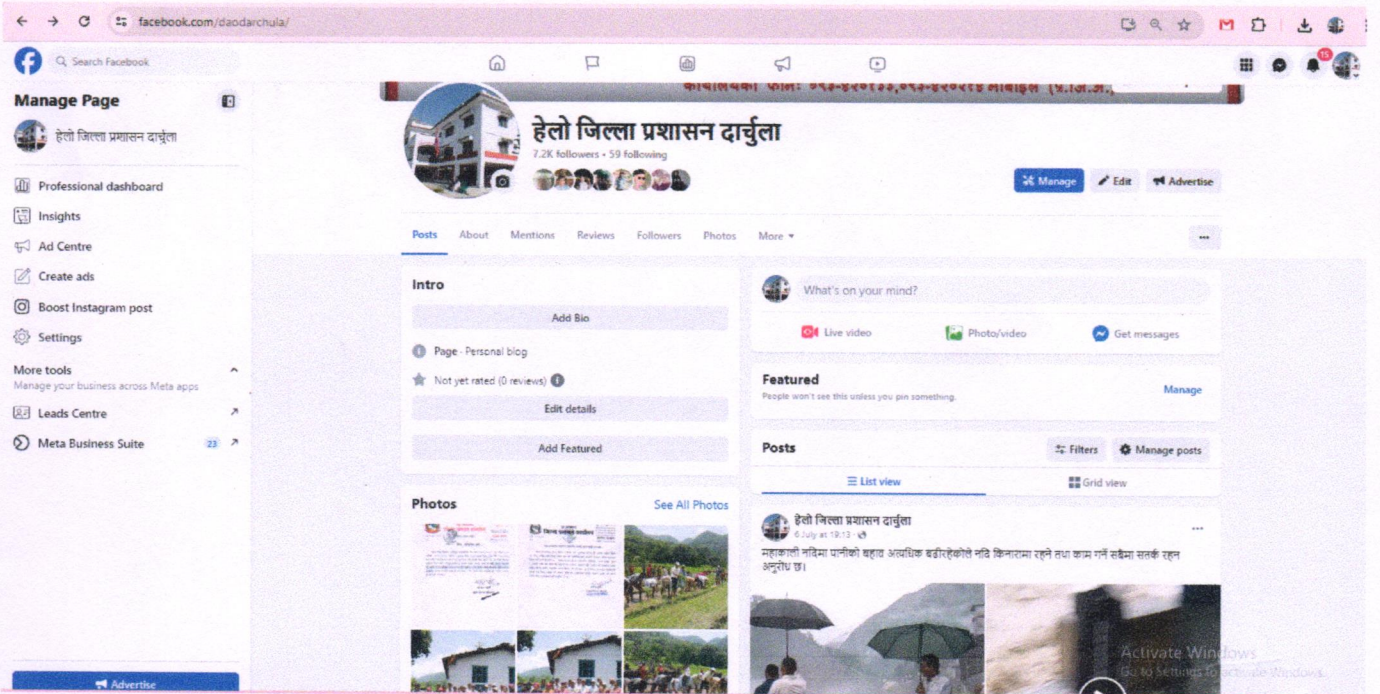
facebook.com/daodarchula/

Search Facebook

Manage Page

हेलो जिल्ला प्रशासन दार्चुला

Professional dashboard

Insights

Ad Centre

Create ads

Boost Instagram post

Settings

More tools
Manage your business across Meta apps

Leads Centre

Meta Business Suite 23

Advertise

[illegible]

हेलो जिल्ला प्रशासन दार्चुला
7.2K followers • 59 following

Manage Edit Advertise

Posts About Mentions Reviews Followers Photos More ▾

...

Intro

Add Bio

Page · Personal blog

Not yet rated (0 reviews)

Edit details

Add Featured

Photos See All Photos

What's on your mind?

Live video Photo/video Get messages

Featured
People won't see this unless you pin something.

Manage

Posts Filters Manage posts

List view Grid view

हेलो जिल्ला प्रशासन दार्चुला
6 July at 19:13 ·

महाकाली नदिमा पानीको बहाव अत्यधिक बढीरहेकोले नदि किनारामा रहने तथा काम गर्ने सबैमा सतर्क रहन अनुरोध छ।

Activate Windows
Go to Settings to activate Windows.

15